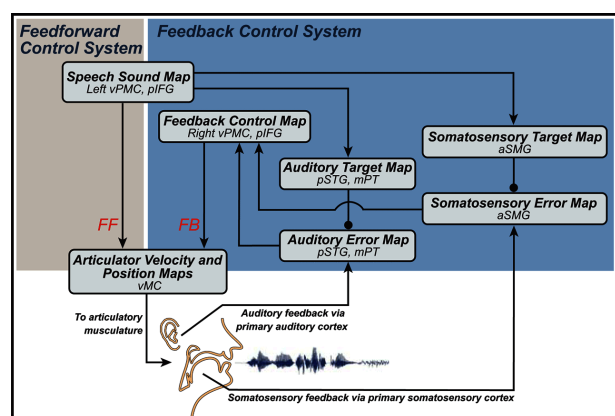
Feedforward Control System

Feedback Control System

Speech Sound Map
Left vPMC, pIFG

Feedback Control Map
Right vPMC, pIFG

Auditory Target Map
pSTG, mPT

Somatosensory Target Map
aSMG

Somatosensory Error Map
aSMG

Auditory Error Map
pSTG, mPT

FF

FB

Articulator Velocity and Position Maps
vMC

To articulatory musculature

Auditory feedback via primary auditory cortex

Somatosensory feedback via primary somatosensory cortex